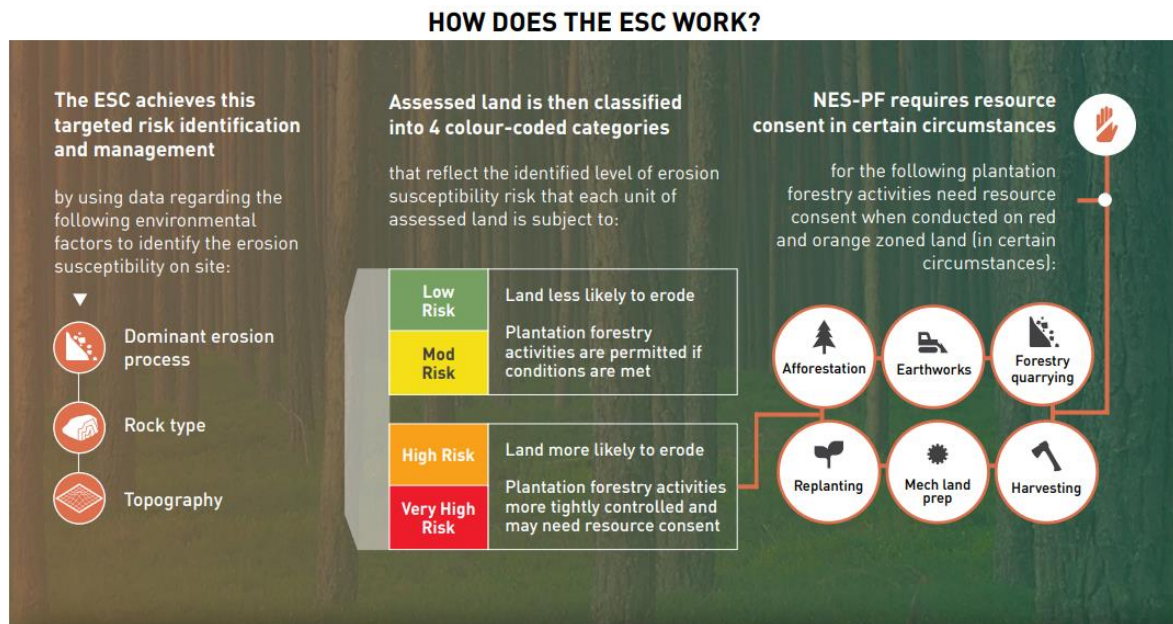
HOW DOES THE ESC WORK?

The ESC achieves this targeted risk identification and management

by using data regarding the following environmental factors to identify the erosion susceptibility on site:

Dominant erosion process

Rock type

Topography

Assessed land is then classified into 4 colour-coded categories

that reflect the identified level of erosion susceptibility risk that each unit of assessed land is subject to:

| | |
|---|---|
| Low Risk | Land less likely to erode |
| Mod Risk | Plantation forestry activities are permitted if conditions are met |

| | |
|---|---|
| High Risk | Land more likely to erode |
| Very High Risk | Plantation forestry activities more tightly controlled and may need resource consent |

NES-PF requires resource consent in certain circumstances

for the following plantation forestry activities need resource consent when conducted on red and orange zoned land (in certain circumstances):

Afforestation

Earthworks

Forestry quarrying

Replanting

Mech land prep

Harvesting